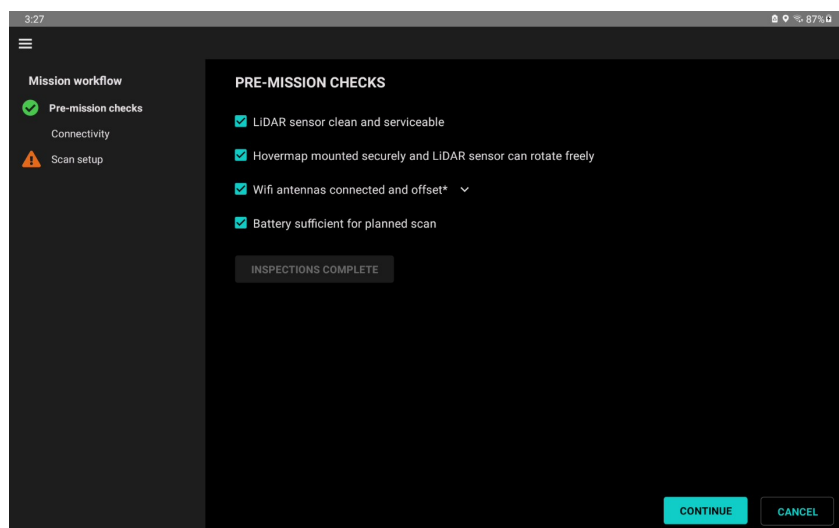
3:27

87%

Mission workflow

Pre-mission checks

Connectivity

Scan setup

PRE-MISSION CHECKS

LiDAR sensor clean and serviceable

Hovermap mounted securely and LiDAR sensor can rotate freely

Wifi antennas connected and offset*

Battery sufficient for planned scan

INSPECTIONS COMPLETE

CONTINUE

CANCEL